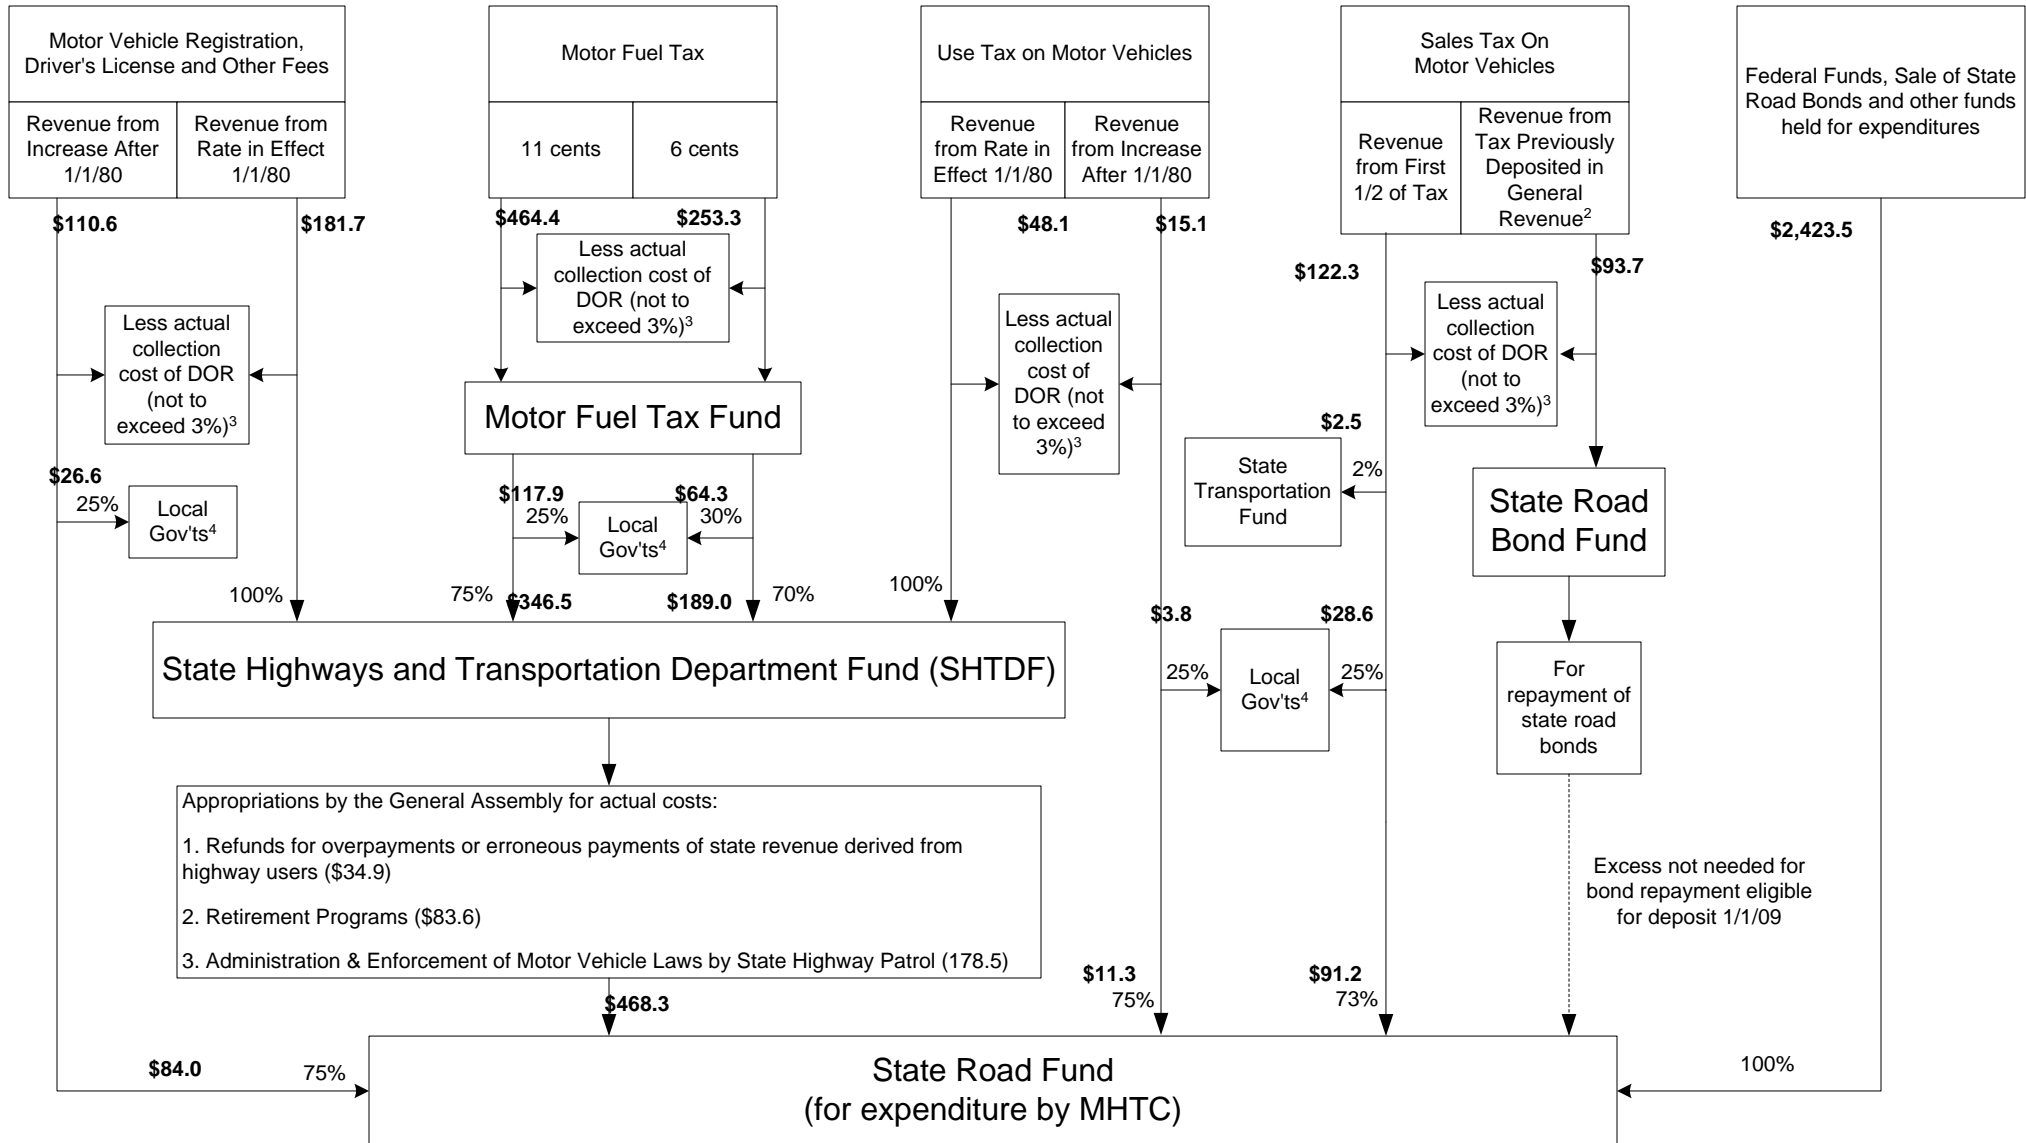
Motor Vehicle Registration, Driver's License and Other Fees

Revenue from Increase After 1/1/80

Revenue from Rate in Effect 1/1/80

Motor Fuel Tax

11 cents

6 cents

Use Tax on Motor Vehicles

Revenue from Rate in Effect 1/1/80

Revenue from Increase After 1/1/80

Sales Tax On Motor Vehicles

Revenue from First 1/2 of Tax

Revenue from Tax Previously Deposited in General Revenue$^2$

Federal Funds, Sale of State Road Bonds and other funds held for expenditures

$110.6

$181.7

$464.4

$253.3

$48.1

$15.1

$122.3

$93.7

$2,423.5

Less actual collection cost of DOR (not to exceed 3%)$^3$

Less actual collection cost of DOR (not to exceed 3%)$^3$

Less actual collection cost of DOR (not to exceed 3%)$^3$

Less actual collection cost of DOR (not to exceed 3%)$^3$

Motor Fuel Tax Fund

$2.5

2%

State Transportation Fund

State Road Bond Fund

$26.6

25%

Local Gov'ts$^4$

$117.9

25%

Local Gov'ts$^4$

$64.3

30%

100%

75%

$346.5

$189.0

70%

100%

$3.8

$28.6

25%

Local Gov'ts$^4$

25%

For repayment of state road bonds

State Highways and Transportation Department Fund (SHTDF)

Appropriations by the General Assembly for actual costs:

1. Refunds for overpayments or erroneous payments of state revenue derived from highway users ($34.9)

2. Retirement Programs ($83.6)

3. Administration & Enforcement of Motor Vehicle Laws by State Highway Patrol (178.5)

Excess not needed for bond repayment eligible for deposit 1/1/09

$468.3

$11.3

75%

$91.2

73%

$84.0

75%

100%

State Road Fund
(for expenditure by MHTC)